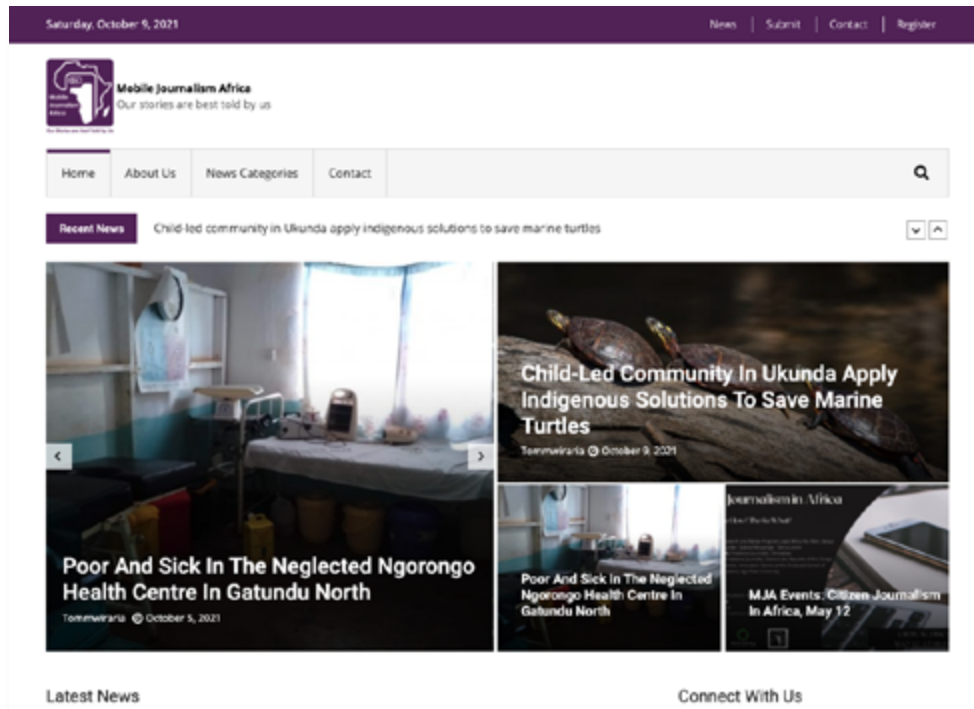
Saturday, October 9, 2021

News | Submit | Contact | Register

Mobile Journalism Africa
Our stories are best told by us

Home | About Us | News Categories | Contact

Recent News
Child-led community in Ukunda apply indigenous solutions to save marine turtles

Poor And Sick In The Neglected Ngorongo Health Centre In Gatundu North
Tommwirania October 5, 2021

Child-Led Community In Ukunda Apply Indigenous Solutions To Save Marine Turtles
Tommwirania October 9, 2021

Poor And Sick In The Neglected Ngorongo Health Centre In Gatundu North

Journalism in Africa

MJA Events: Citizen Journalism In Africa, May 12

Latest News

Connect With Us